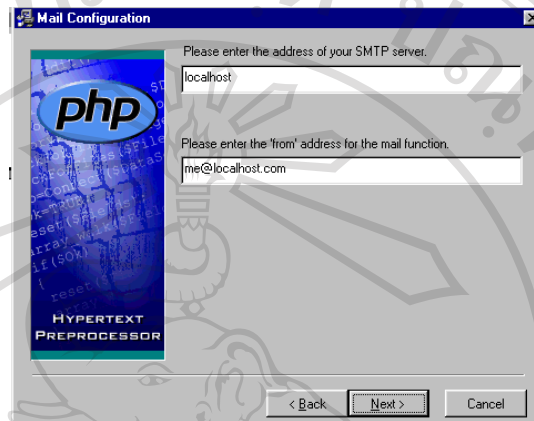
Mail Configuration

php

HYPERTEXT PREPROCESSOR

Please enter the address of your SMTP server.

localhost

Please enter the 'from' address for the mail function.

me@localhost.com

< Back

Next >

Cancel